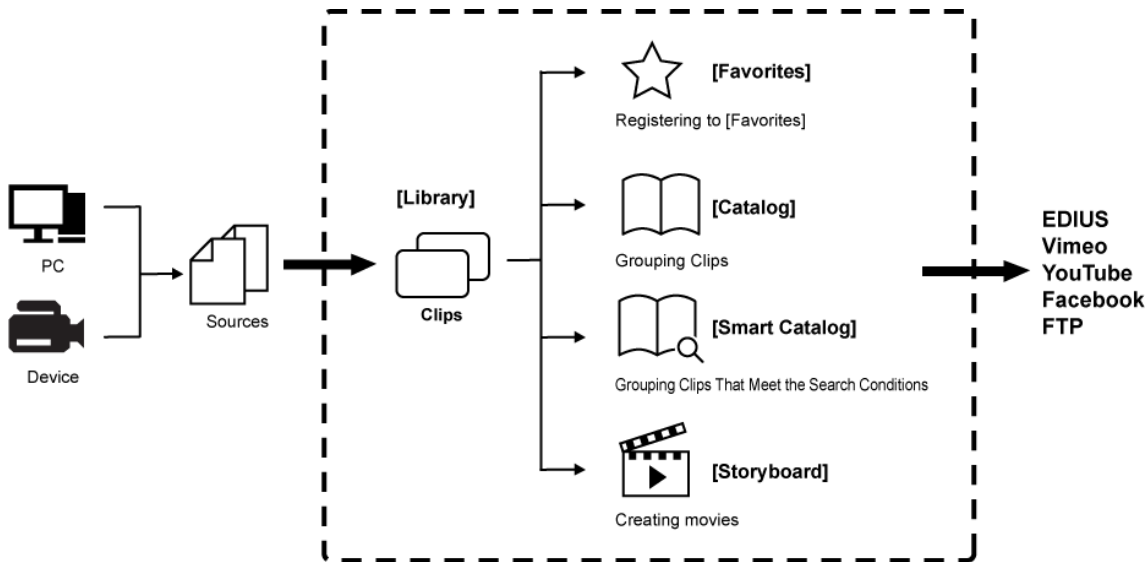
PC

Device

Sources

[Library]

Clips

[Favorites]

Registering to [Favorites]

[Catalog]

Grouping Clips

[Smart Catalog]

Grouping Clips That Meet the Search Conditions

[Storyboard]

Creating movies

EDIUS
Vimeo
YouTube
Facebook
FTP